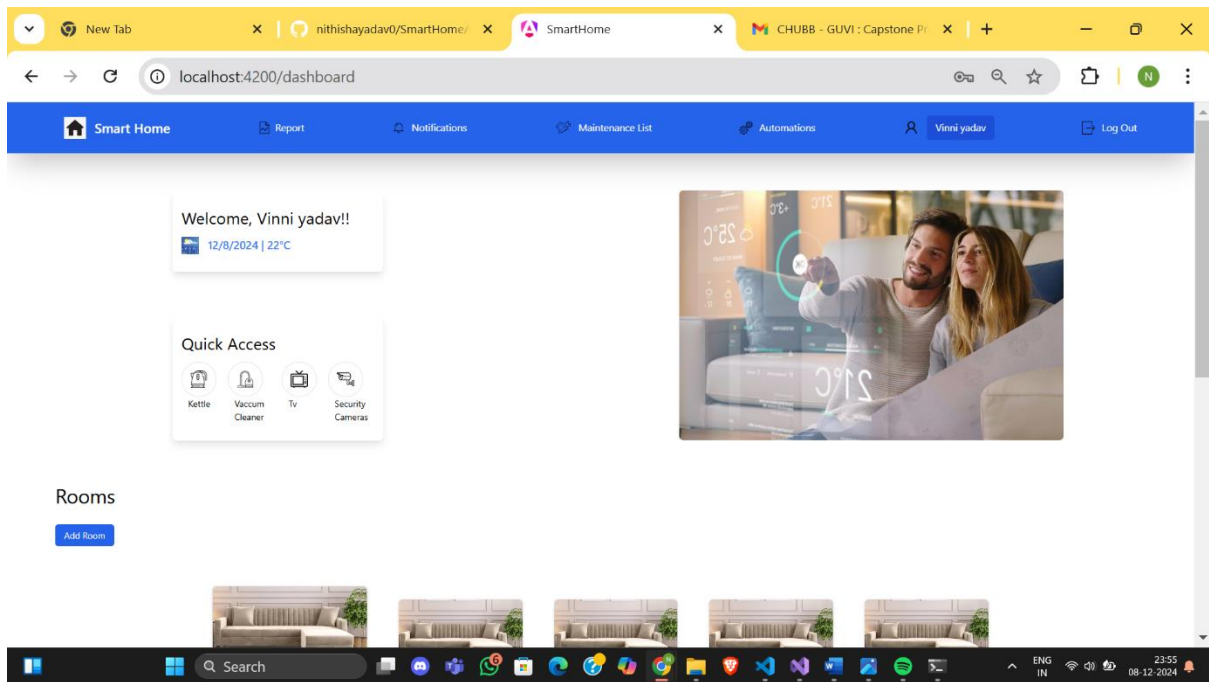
New Tab
nithishayadav0/SmartHome/
SmartHome
CHUBB - GUVI : Capstone Pr
localhost:4200/dashboard
N
Smart Home
Report
Notifications
Maintenance List
Automations
Vinni yadav
Log Out

Welcome, Vinni yadav!!
12/8/2024 | 22°C

Quick Access
Kettle
Vaccum Cleaner
Tv
Security Cameras

25°C
21°C

Rooms
Add Room

Search
6
ENG IN
23:55
08-12-2024